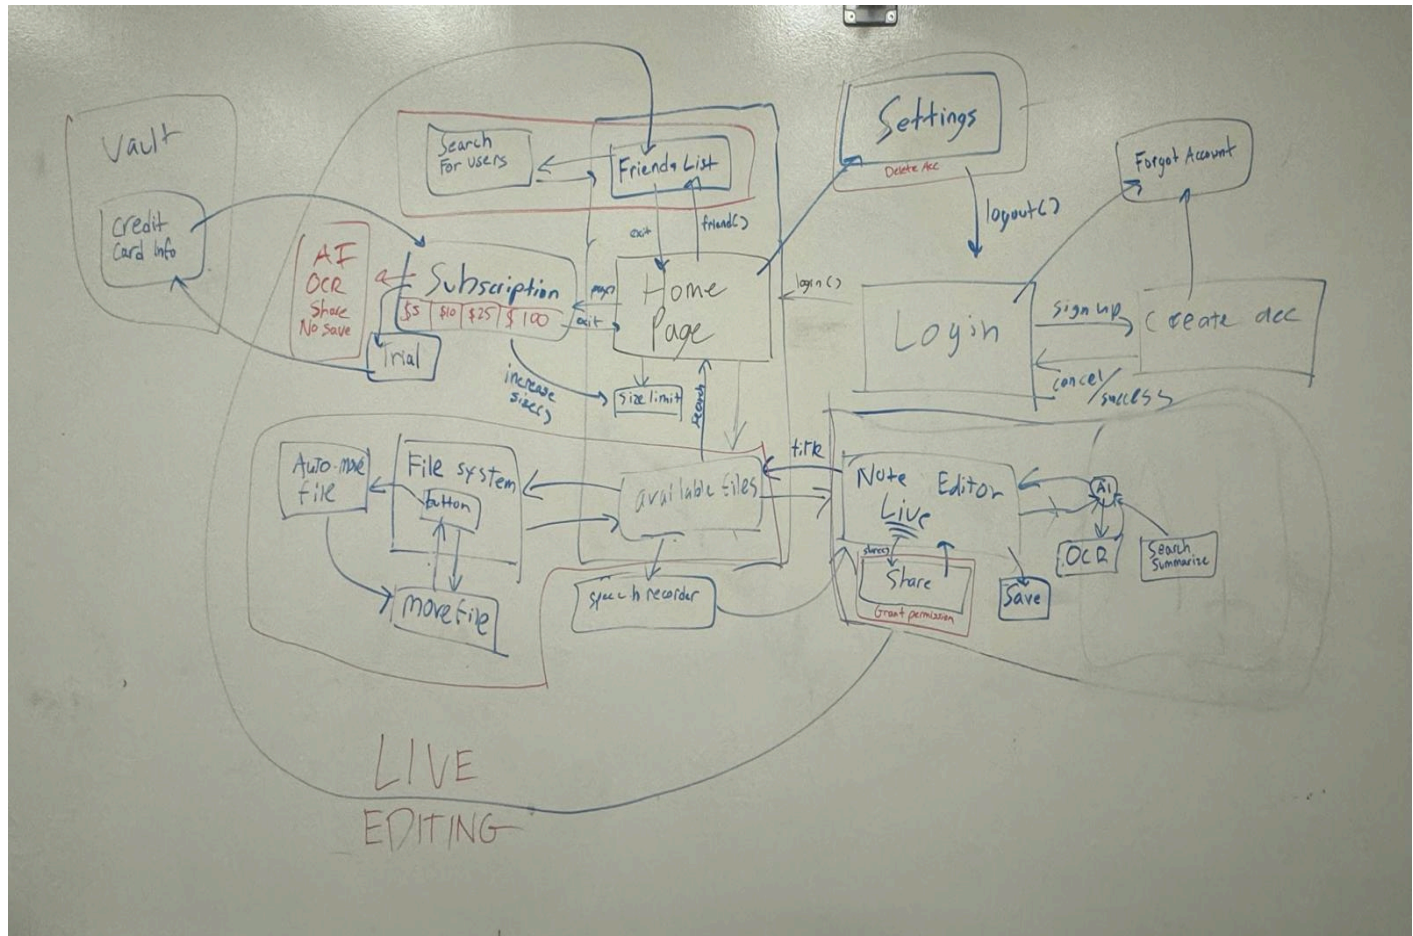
Vault

Credit Card Info

Search For users

Friends List

Settings

Delete Acc

Forgot Account

exit

friend()

logout()

AI OCR Share No Save

Subsciption

$5 | $10 | $25 | $100

pay

exit

Home Page

login()

Login

sign up

Create acc

cancel/success

Trial

increase size()

Size limit

search

title

Auto-move file

File system

button

available files

Note Editor

Live

AI

OCR

Search Summarize

share

Share

Grant permission

Save

move file

speech recorder

LIVE EDITING